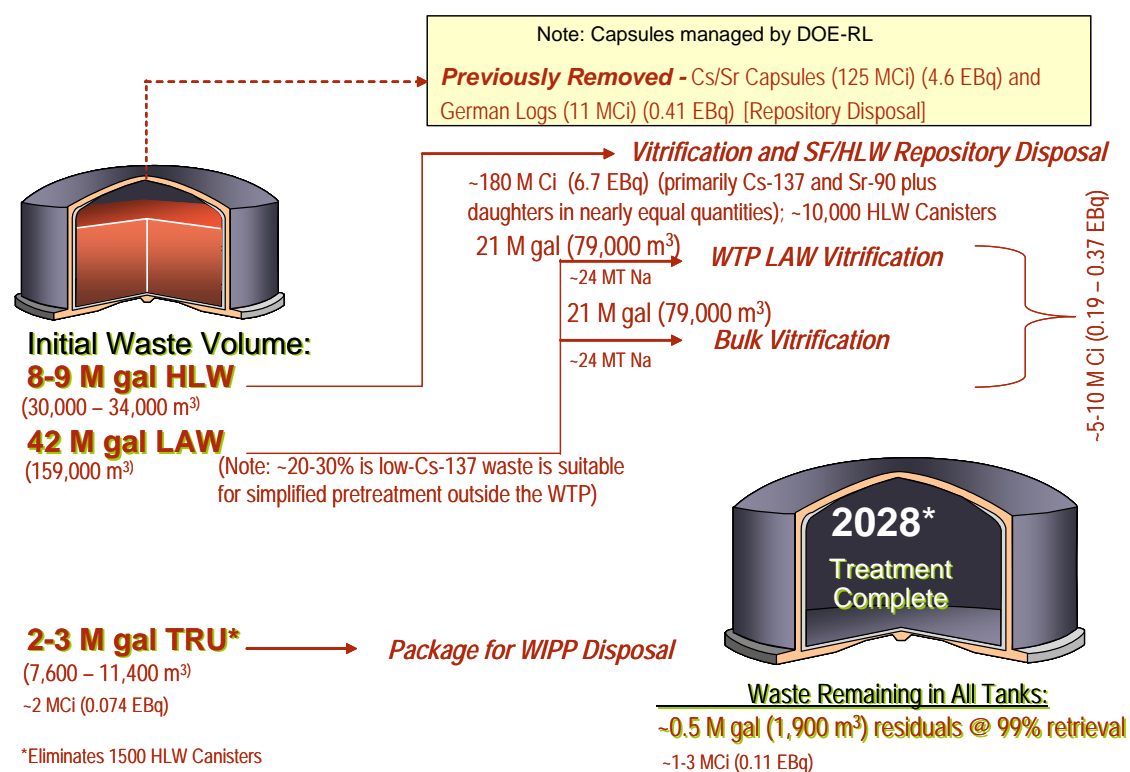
Note: Capsules managed by DOE-RL

Previously Removed - Cs/Sr Capsules (125 MCi) (4.6 EBq) and German Logs (11 MCi) (0.41 EBq) [Repository Disposal]

Vitrification and SF/HLW Repository Disposal

~180 M Ci (6.7 EBq) (primarily Cs-137 and Sr-90 plus daughters in nearly equal quantities); ~10,000 HLW Canisters

21 M gal (79,000 m$^3$)

~24 MT Na

WTP LAW Vitrification

21 M gal (79,000 m$^3$)

~24 MT Na

Bulk Vitrification

~5-10 M Ci (0.19 – 0.37 EBq)

Initial Waste Volume:
8-9 M gal HLW
(30,000 – 34,000 m$^3$)

42 M gal LAW
(159,000 m$^3$)

(Note: ~20-30% is low-Cs-137 waste is suitable for simplified pretreatment outside the WTP)

2028*
Treatment Complete

2-3 M gal TRU*
(7,600 – 11,400 m$^3$)
~2 MCi (0.074 EBq)

Package for WIPP Disposal

Waste Remaining in All Tanks:
~0.5 M gal (1,900 m$^3$) residuals @ 99% retrieval
~1-3 MCi (0.11 EBq)

*Eliminates 1500 HLW Canisters